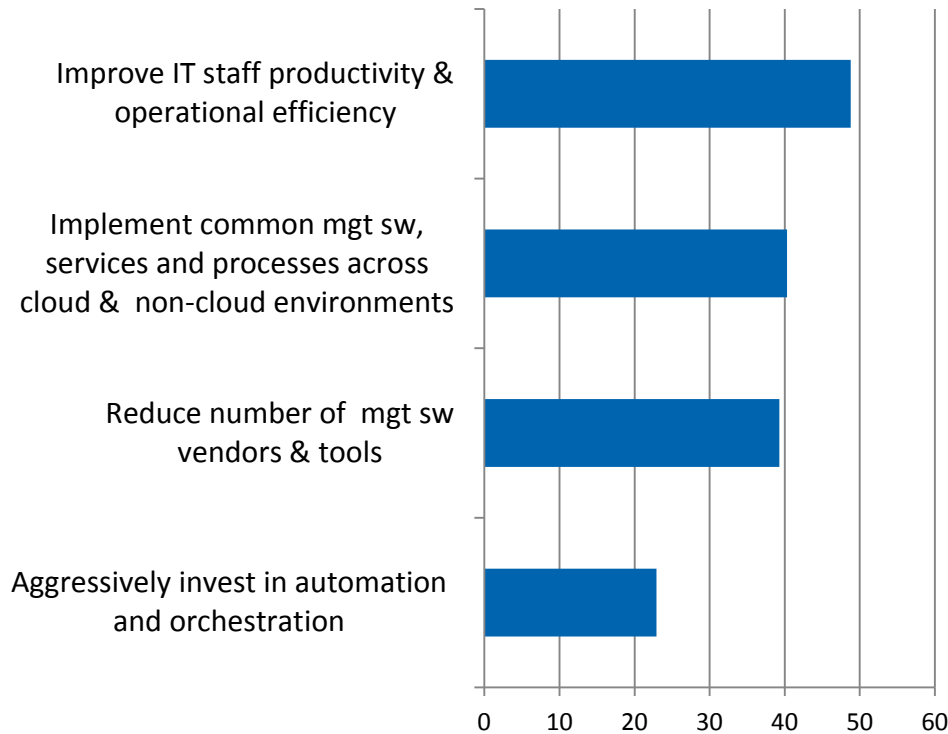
Improve IT staff productivity & operational efficiency

Implement common mgt sw, services and processes across cloud & non-cloud environments

Reduce number of mgt sw vendors & tools

Aggressively invest in automation and orchestration

0
10
20
30
40
50
60